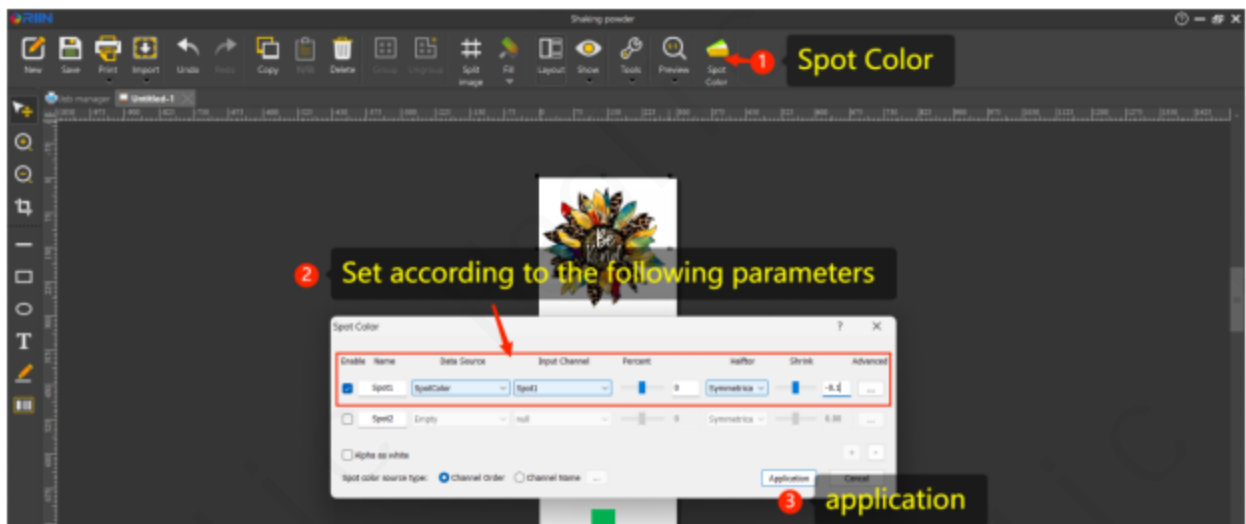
RIIN

Shaking powder

New Save Print Import Undo Redo Copy Paste Delete Group Ungroup Split Image Fill Layout Show Tools Preview Spot Color

1 Spot Color

Job manager Untitled-1

2 Set according to the following parameters

Spot Color

?

Enable Name Data Source Input Channel Percent Halftor Shrink Advanced

Spot1 SpotColor Spot1 0 Symmetrica -0.1 ...

Spot2 Empty null 0 Symmetrica 0.00 ...

Alpha as white

Spot color source type: Channel Order Channel Name ...

Application Cancel

3 application